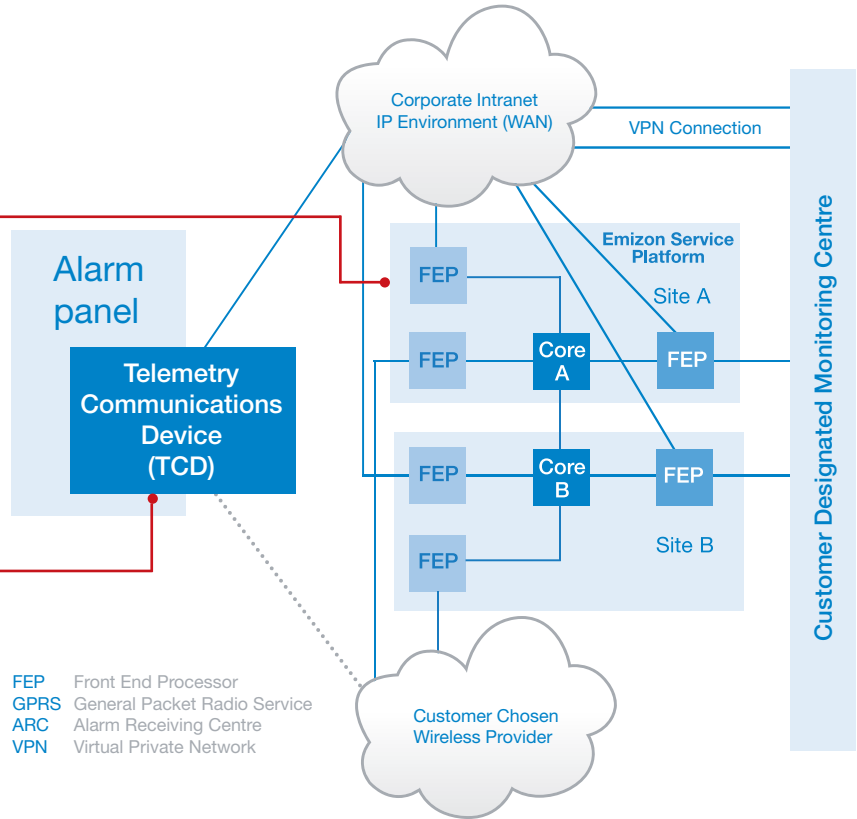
Corporate Intranet
IP Environment (WAN)

VPN Connection

Emizon Service Platform

Site A

Alarm panel

Telemetry Communications Device (TCD)

FEP

FEP

Core A

FEP

FEP

Core B

FEP

FEP

Site B

Customer Designated Monitoring Centre

FEP Front End Processor
GPRS General Packet Radio Service
ARC Alarm Receiving Centre
VPN Virtual Private Network

Customer Chosen Wireless Provider